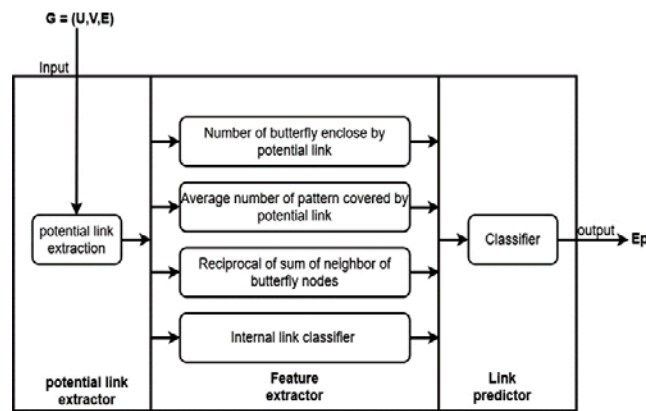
G = (U,V,E)

Input

potential link extraction

Number of butterfly enclose by potential link

Average number of pattern covered by potential link

Reciprocal of sum of neighbor of butterfly nodes

Internal link classifier

Classifier

output

Ep

potential link extractor

Feature extractor

Link predictor